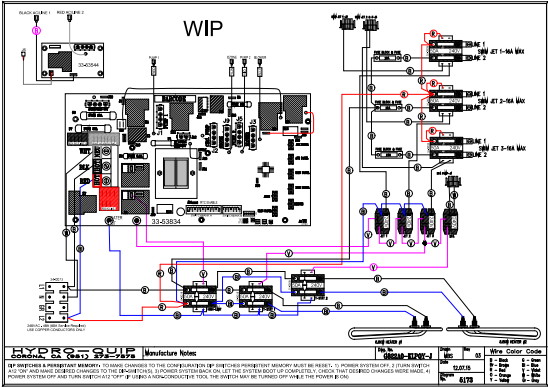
WIP

BLACK VOLUME 1 RED VOLUME 2

33-0354A

33-53834

SWIM JET 1-16A MAX

SWIM JET 2-16A MAX

SWIM JET 3-16A MAX

HYDRO-QUIP
CORONA, CA (951) 273-7575

Manufacture Notes:

DIP SWITCHES & PERSISTENT MEMORY: TO MAKE CHANGES TO THE CONFIGURATION DIP SWITCHES PERSISTENT MEMORY MUST BE RESET. 1) POWER SYSTEM OFF, 2 TURN SWITCH A12 "ON" AND MAKE DESIRED CHANGES TO THE DIP-SWITCHES, 3) POWER SYSTEM BACK ON. LET THE SYSTEM BOOT UP COMPLETELY. CHECK THAT DESIRED CHANGES WERE MADE. 4) POWER SYSTEM OFF AND TURN SWITCH A12 "OFF". IF USING A NON-CONDUCTIVE TOOL THE SWITCH MAY BE TURNED OFF WHILE THE POWER IS ON.

Wire Color Code

12.07.15

5173